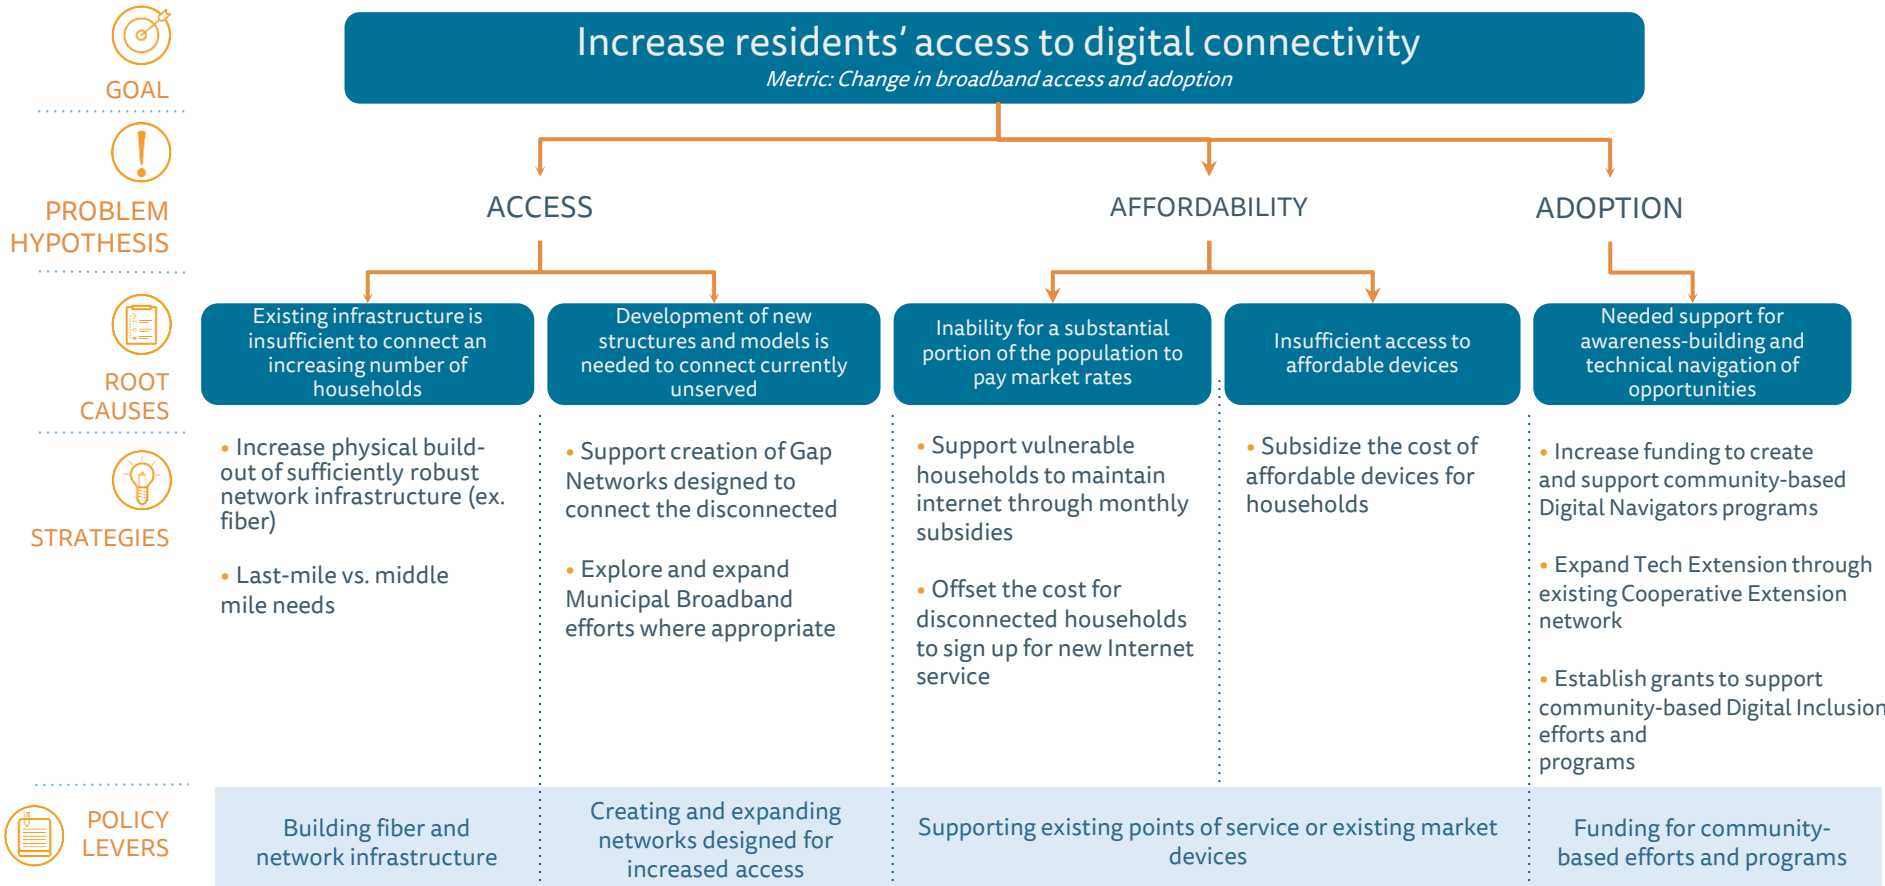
GOAL

PROBLEM HYPOTHESIS

ROOT CAUSES

STRATEGIES

POLICY LEVERS

Increase residents' access to digital connectivity
Metric: Change in broadband access and adoption

ACCESS

AFFORDABILITY

ADOPTION

Existing infrastructure is insufficient to connect an increasing number of households

Development of new structures and models is needed to connect currently unserved

Inability for a substantial portion of the population to pay market rates

Insufficient access to affordable devices

Needed support for awareness-building and technical navigation of opportunities

• Increase physical build-out of sufficiently robust network infrastructure (ex. fiber)

• Last-mile vs. middle mile needs

• Support creation of Gap Networks designed to connect the disconnected

• Explore and expand Municipal Broadband efforts where appropriate

• Support vulnerable households to maintain internet through monthly subsidies

• Offset the cost for disconnected households to sign up for new Internet service

• Subsidize the cost of affordable devices for households

• Increase funding to create and support community-based Digital Navigators programs

• Expand Tech Extension through existing Cooperative Extension network

• Establish grants to support community-based Digital Inclusion efforts and programs

Building fiber and network infrastructure

Creating and expanding networks designed for increased access

Supporting existing points of service or existing market devices

Funding for community-based efforts and programs